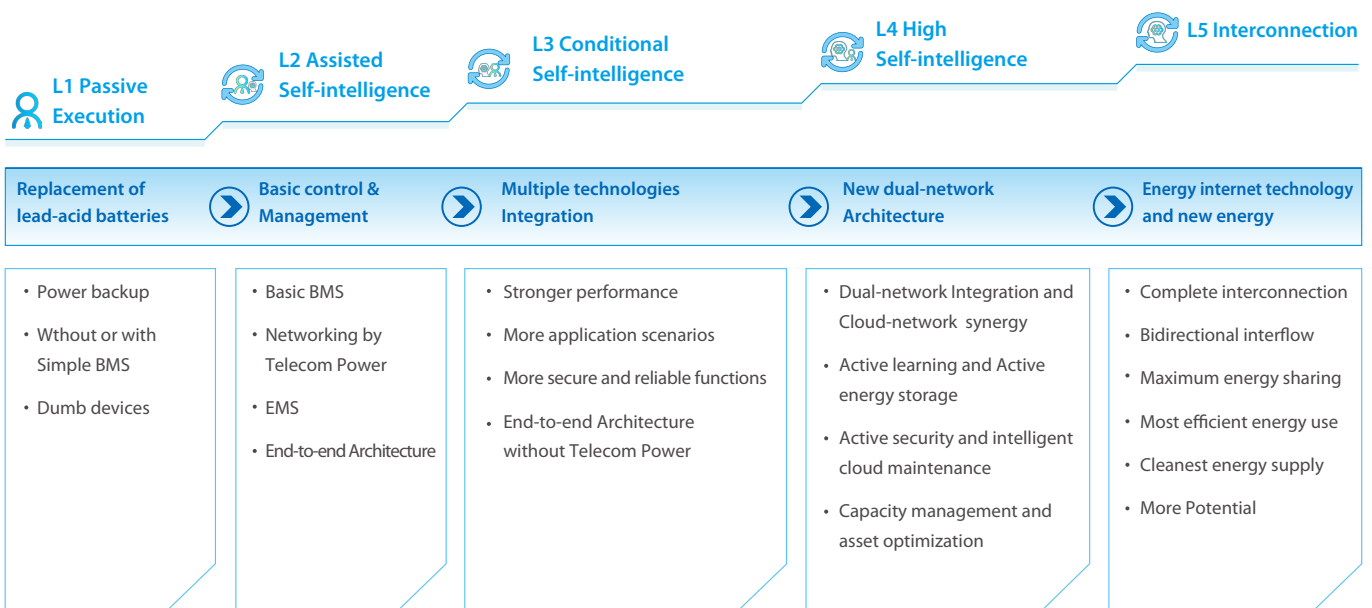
L1 Passive Execution

L2 Assisted Self-intelligence

L3 Conditional Self-intelligence

L4 High Self-intelligence

L5 Interconnection

Replacement of lead-acid batteries

Basic control & Management

Multiple technologies Integration

New dual-network Architecture

Energy internet technology and new energy

• Power backup
• Wthout or with Simple BMS
• Dumb devices

• Basic BMS
• Networking by Telecom Power
• EMS
• End-to-end Architecture

• Stronger performance
• More application scenarios
• More secure and reliable functions
• End-to-end Architecture without Telecom Power

• Dual-network Integration and Cloud-network synergy
• Active learning and Active energy storage
• Active security and intelligent cloud maintenance
• Capacity management and asset optimization

• Complete interconnection
• Bidirectional interflow
• Maximum energy sharing
• Most efficient energy use
• Cleanest energy supply
• More Potential